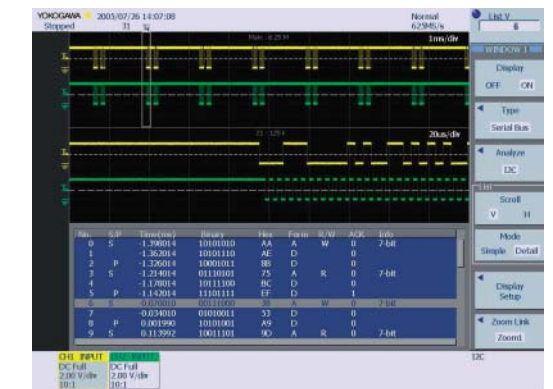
YOKOGAWA 2005/07/26 14:07:08
Stopped 31

Normal
625MS/s

List V
6

Main : 6.25M
1ms/div

Z1 : 125k
20us/div

WINDOW 1

Display
OFF ON

Type
Serial Bus

Analyze
I2C

List

Scroll
V H

Mode
Simple Detail

Display Setup

Zoom Link
Zoom1

| No. | S/P | Time(ms) | Binary | Hex | Form | R/W | ACK | Info |
|---|---|---|---|---|---|---|---|---|
| 0 | S | -1.398014 | 10101010 | AA | A | W | 0 | 7-bit |
| 1 | | -1.362014 | 10101110 | AE | D | | 0 | |
| 2 | P | -1.326014 | 10001011 | 8B | D | | 0 | |
| 3 | S | -1.214014 | 01110101 | 75 | A | R | 0 | 7-bit |
| 4 | | -1.178014 | 10111100 | BC | D | | 0 | |
| 5 | P | -1.142014 | 11101111 | EF | D | | 1 | |
| 6 | S | -0.070010 | 00111000 | 38 | A | W | 0 | 7-bit |
| 7 | | -0.034010 | 01010011 | 53 | D | | 0 | |
| 8 | P | 0.001990 | 10101001 | A9 | D | | 0 | |
| 9 | S | 0.113992 | 10011101 | 9D | A | R | 0 | 7-bit |

CH1 INPUT
DC Full
2.00 V/div
10:1

CH2 INPUT
DC Full
2.00 V/div
10:1

I2C